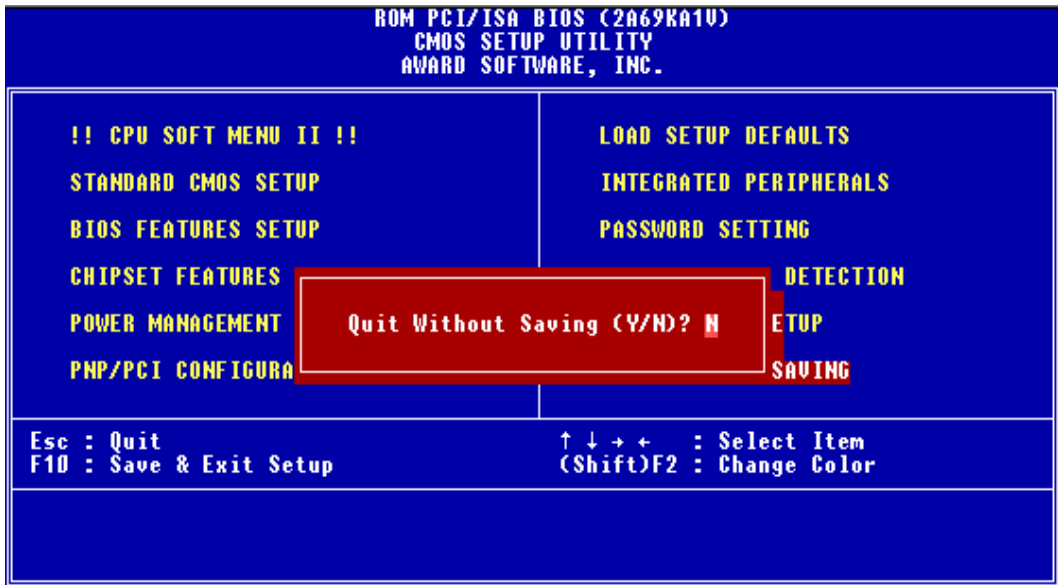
ROM PCI/ISA BIOS (2A69KA1V)
CMOS SETUP UTILITY
AWARD SOFTWARE, INC.

!! CPU SOFT MENU II !!

STANDARD CMOS SETUP

BIOS FEATURES SETUP

CHIPSET FEATURES

POWER MANAGEMENT

PNP/PCI CONFIGURA

LOAD SETUP DEFAULTS

INTEGRATED PERIPHERALS

PASSWORD SETTING

DETECTION

ETUP

SAVING

Quit Without Saving (Y/N)? N

Esc : Quit
F10 : Save & Exit Setup

↑ ↓ → ← : Select Item
(Shift)F2 : Change Color